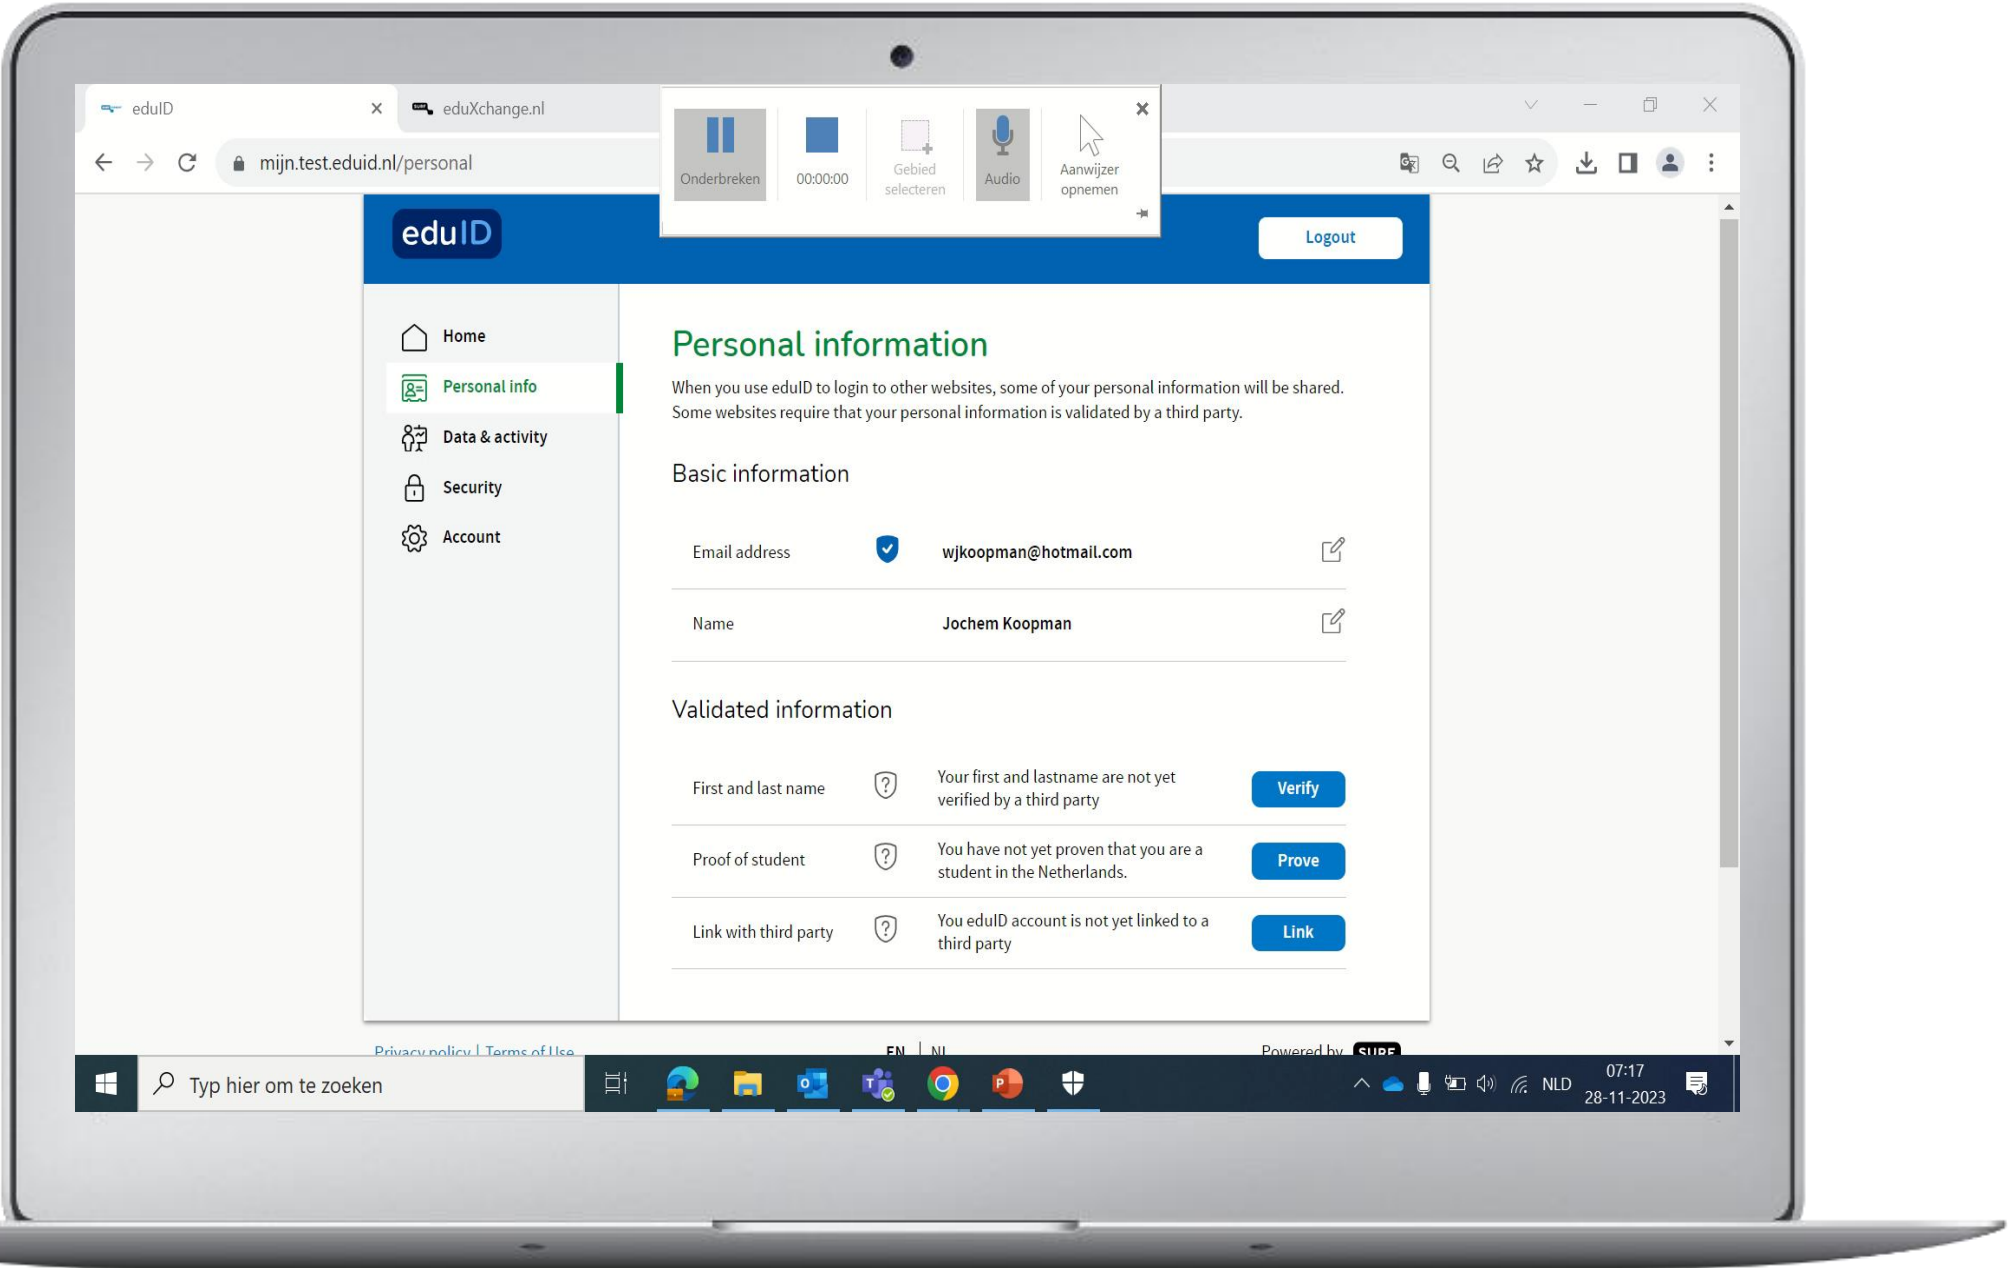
eduID ×
eduXchange.nl

Onderbreken
00:00:00
Gebied selecteren
Audio
Aanwijzer opnemen
×

mijn.test.eduid.nl/personal

eduID
Logout

Home
Personal info
Data & activity
Security
Account

Personal information

When you use eduID to login to other websites, some of your personal information will be shared. Some websites require that your personal information is validated by a third party.

Basic information

Email address wjkoopman@hotmail.com

Name Jochem Koopman

Validated information

First and last name Your first and lastname are not yet verified by a third party Verify

Proof of student You have not yet proven that you are a student in the Netherlands. Prove

Link with third party You eduID account is not yet linked to a third party Link

Privacy policy | Terms of Use EN | NL Powered by SURF

Typ hier om te zoeken
NLD 07:17 28-11-2023